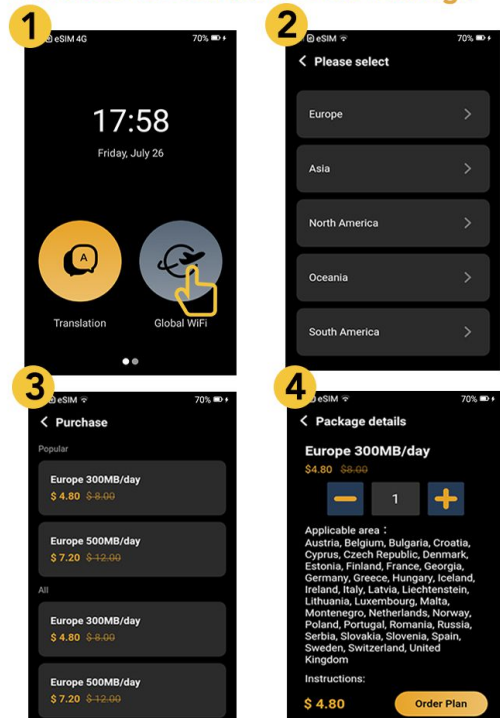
1

eSIM 4G 70%

17:58

Friday, July 26

A

Translation

Global WiFi

2

eSIM 70%

< Please select

Europe >

Asia >

North America >

Oceania >

South America >

3

eSIM 70%

< Purchase

Popular

Europe 300MB/day

\$ 4.80 ~~\$ 8.00~~

Europe 500MB/day

\$ 7.20 ~~\$ 12.00~~

All

Europe 300MB/day

\$ 4.80 ~~\$ 8.00~~

Europe 500MB/day

\$ 7.20 ~~\$ 12.00~~

4

eSIM 70%

< Package details

Europe 300MB/day

\$4.80 ~~\$8.00~~

− 1 +

Applicable area：
Austria, Belgium, Bulgaria, Croatia, Cyprus, Czech Republic, Denmark, Estonia, Finland, France, Georgia, Germany, Greece, Hungary, Iceland, Ireland, Italy, Latvia, Liechtenstein, Lithuania, Luxembourg, Malta, Montenegro, Netherlands, Norway, Poland, Portugal, Romania, Russia, Serbia, Slovakia, Slovenia, Spain, Sweden, Switzerland, United Kingdom

Instructions:

\$ 4.80 Order Plan